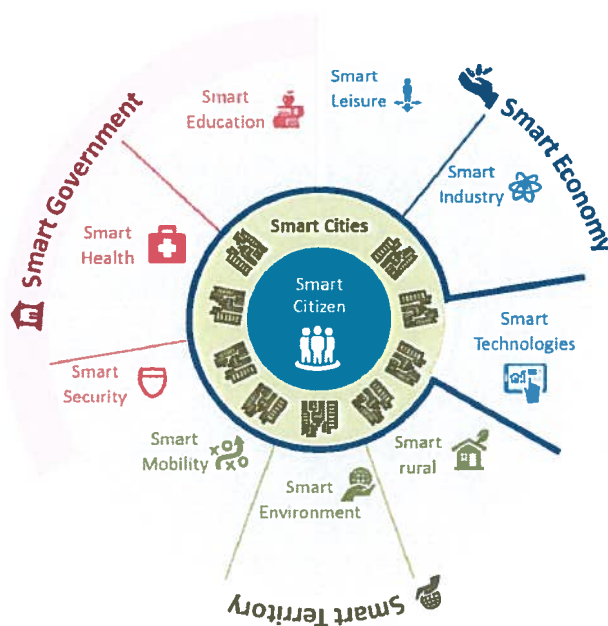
Smart Government

Smart Education

Smart Leisure

Smart Economy

Smart Industry

Smart Health

Smart Cities

Smart Citizen

Smart Technologies

Smart Security

Smart Mobility

Smart rural

Smart Environment

Smart Territory